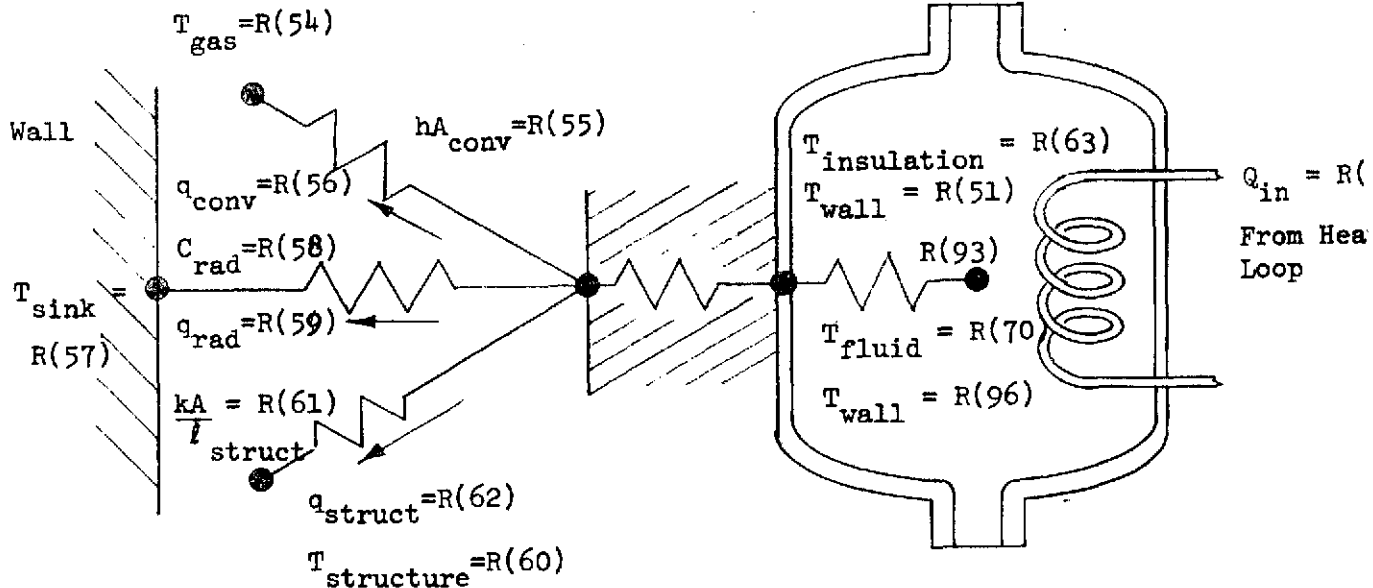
$T_{gas}$=R(54)

Wall

$hA_{conv}$=R(55)

$q_{conv}$=R(56)

$C_{rad}$=R(58)

$T_{sink}$ =

R(57)

$q_{rad}$=R(59)

$\frac{kA}{l}_{struct}$ = R(61)

$q_{struct}$=R(62)

$T_{structure}$=R(60)

$T_{insulation}$ = R(63)

$T_{wall}$ = R(51)

R(93)

$T_{fluid}$ = R(70)

$T_{wall}$ = R(96)

$Q_{in}$ = R(

From Hea

Loop